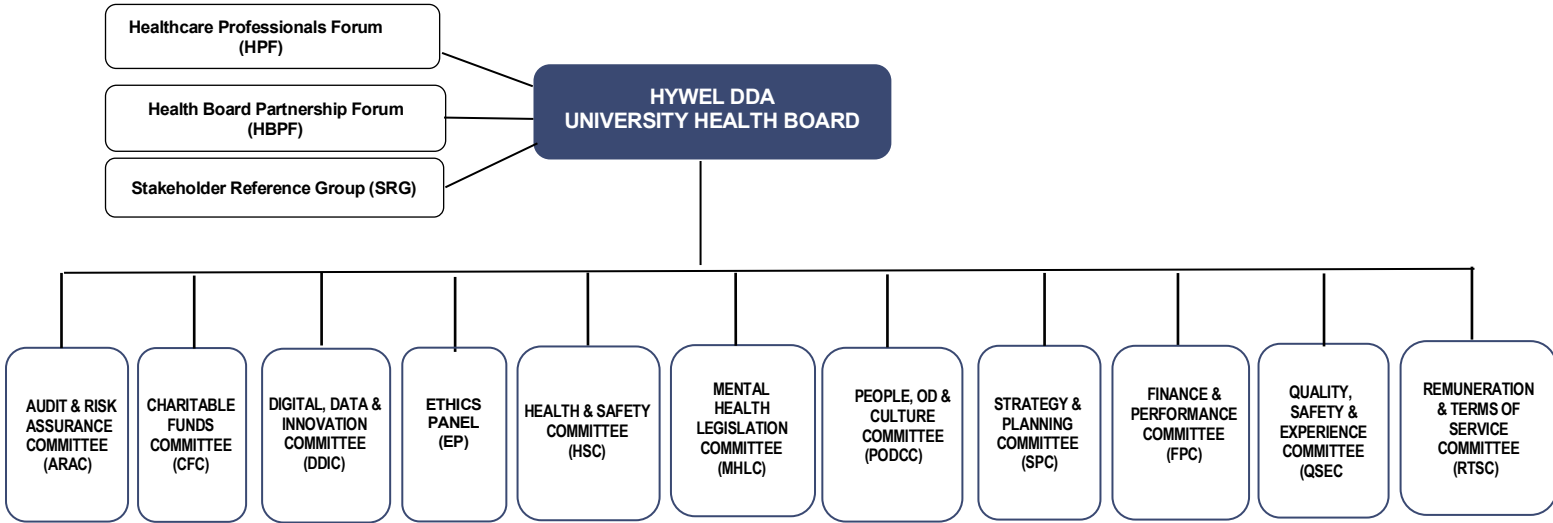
Healthcare Professionals Forum (HPF)

Health Board Partnership Forum (HBPF)

Stakeholder Reference Group (SRG)

HYWEL DDA UNIVERSITY HEALTH BOARD

AUDIT & RISK ASSURANCE COMMITTEE (ARAC)

CHARITABLE FUNDS COMMITTEE (CFC)

DIGITAL, DATA & INNOVATION COMMITTEE (DDIC)

ETHICS PANEL (EP)

HEALTH & SAFETY COMMITTEE (HSC)

MENTAL HEALTH LEGISLATION COMMITTEE (MHLC)

PEOPLE, OD & CULTURE COMMITTEE (PODCC)

STRATEGY & PLANNING COMMITTEE (SPC)

FINANCE & PERFORMANCE COMMITTEE (FPC)

QUALITY, SAFETY & EXPERIENCE COMMITTEE (QSEC

REMUNERATION & TERMS OF SERVICE COMMITTEE (RTSC)